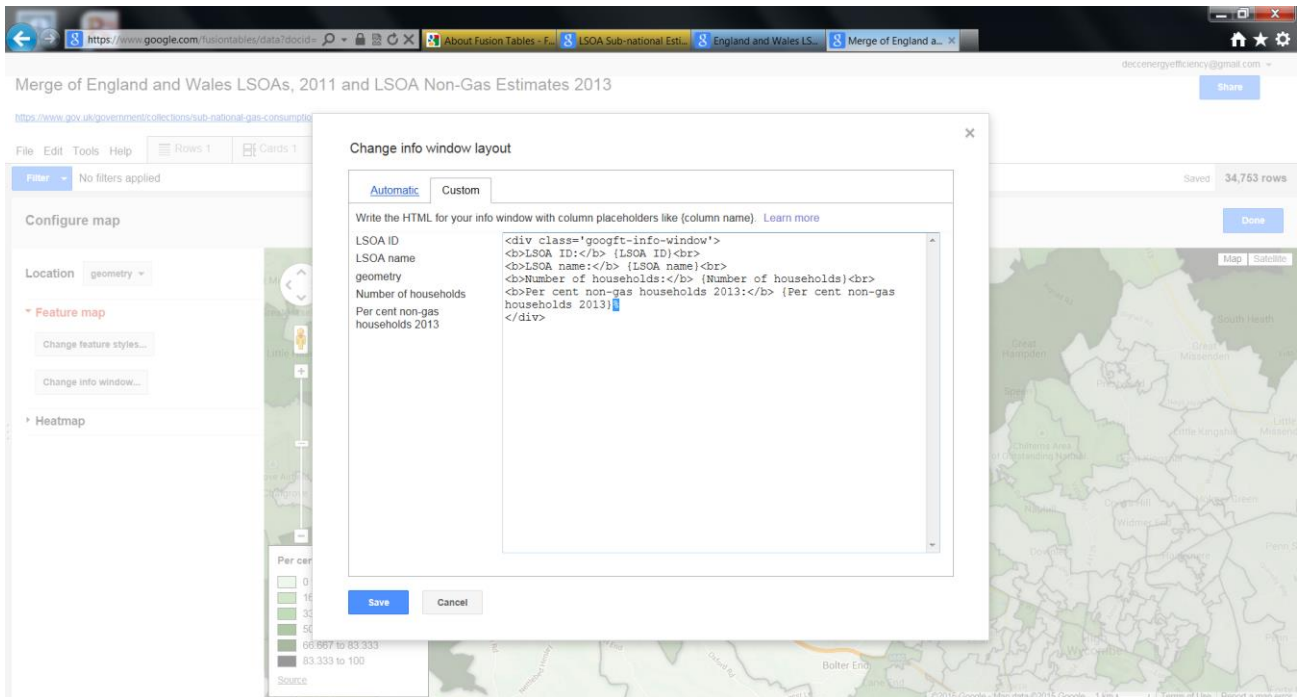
https://www.google.com/fusiontables/data?docid=
About Fusion Tables - F...
LSOA Sub-national Esti...
England and Wales LS...
Merge of England a...

deccenergyefficiency@gmail.com

Merge of England and Wales LSOAs, 2011 and LSOA Non-Gas Estimates 2013

Share

https://www.gov.uk/government/collections/sub-national-gas-consumptio

File Edit Tools Help Rows 1 Cards 1

Filter No filters applied

Saved 34,753 rows

Configure map

Done

Location geometry

Feature map

Change feature styles...

Change info window...

Heatmap

Map Satellite

Change info window layout

Automatic Custom

Write the HTML for your info window with column placeholders like {column name}. Learn more

LSOA ID
LSOA name
geometry
Number of households
Per cent non-gas households 2013

<div class='googft-info-window'>
<b>LSOA ID:</b> {LSOA ID}<br>
<b>LSOA name:</b> {LSOA name}<br>
<b>Number of households:</b> {Number of households}<br>
<b>Per cent non-gas households 2013:</b> {Per cent non-gas households 2013}
</div>

Save Cancel

Per cen
0
16
33
50
66.667 to 83.333
83.333 to 100
Source

South Heath
Great Hampden
Great Missenden
Prestwood
Chiltern Area of Outstanding Natural
Little Kingshill
Bolter End
©2015 Google - Map data ©2015 Google